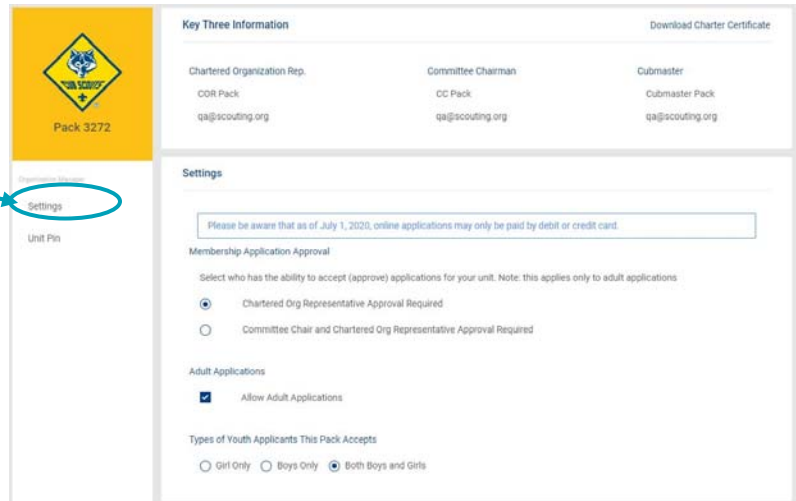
CUB SCOUTS

Pack 3272

Organization Manager

Settings

Unit Pin

Key Three Information

Download Charter Certificate

Chartered Organization Rep.

COR Pack

qa@scouting.org

Committee Chairman

CC Pack

qa@scouting.org

Cubmaster

Cubmaster Pack

qa@scouting.org

Settings

Please be aware that as of July 1, 2020, online applications may only be paid by debit or credit card.

Membership Application Approval

Select who has the ability to accept (approve) applications for your unit. Note: this applies only to adult applications

Chartered Org Representative Approval Required

Committee Chair and Chartered Org Representative Approval Required

Adult Applications

Allow Adult Applications

Types of Youth Applicants This Pack Accepts

Girl Only Boys Only Both Boys and Girls